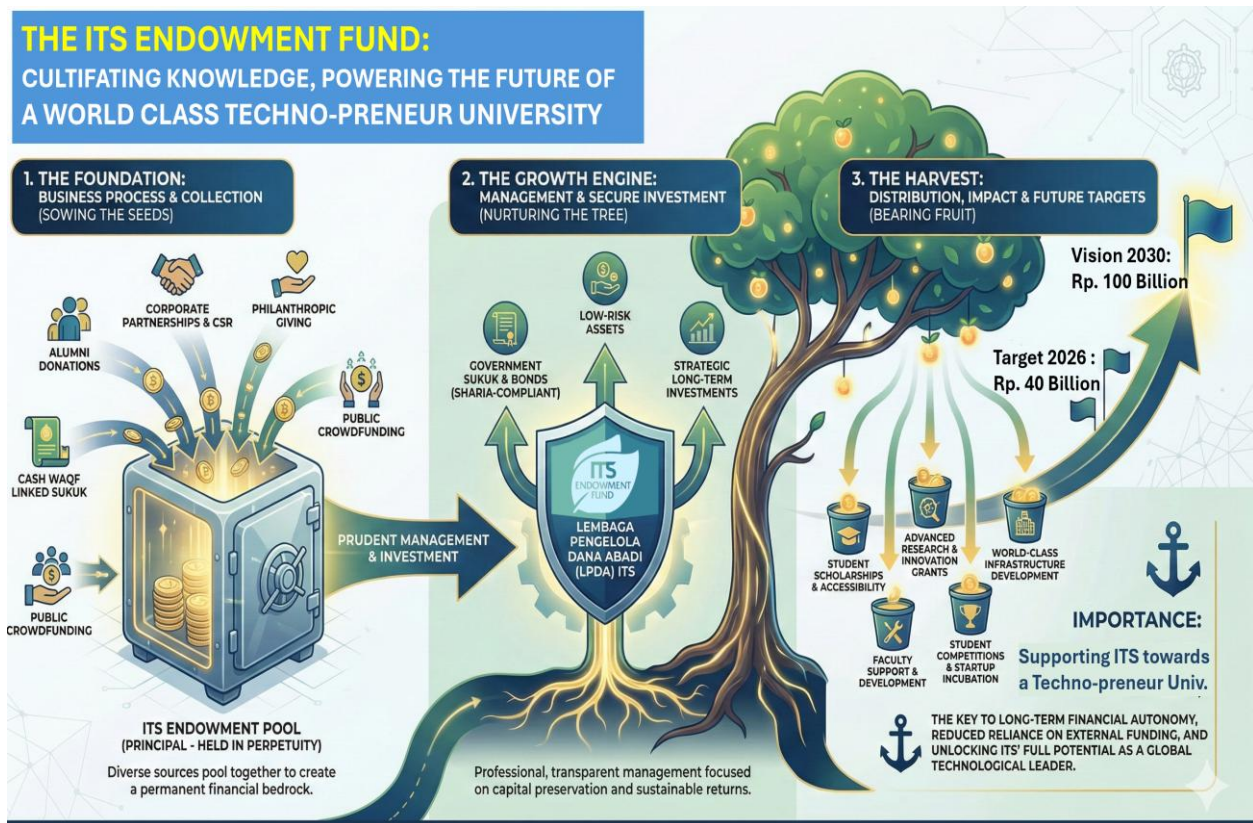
THE ITS ENDOWMENT FUND:
CULTIFATING KNOWLEDGE, POWERING THE FUTURE OF A WORLD CLASS TECHNO-PRENEUR UNIVERSITY

1. THE FOUNDATION:
BUSINESS PROCESS & COLLECTION
(SOWING THE SEEDS)

CORPORATE PARTNERSHIPS & CSR

PHILANTHROPIC GIVING

ALUMNI DONATIONS

PUBLIC CROWDFUNDING

CASH WAQF LINKED SUKUK

PUBLIC CROWDFUNDING

ITS ENDOWMENT POOL
(PRINCIPAL - HELD IN PERPETUITY)
Diverse sources pool together to create a permanent financial bedrock.

PRUDENT MANAGEMENT & INVESTMENT

2. THE GROWTH ENGINE:
MANAGEMENT & SECURE INVESTMENT
(NURTURING THE TREE)

LOW-RISK ASSETS

GOVERNMENT SUKUK & BONDS (SHARIA-COMPLIANT)

STRATEGIC LONG-TERM INVESTMENTS

ITS ENDOWMENT FUND
LEMBAGA PENGELOLA DANA ABADI (LPDA) ITS

Professional, transparent management focused on capital preservation and sustainable returns.

3. THE HARVEST:
DISTRIBUTION, IMPACT & FUTURE TARGETS
(BEARING FRUIT)

Vision 2030:
Rp. 100 Billion

Target 2026 :
Rp. 40 Billion

STUDENT SCHOLARSHIPS & ACCESSIBILITY

ADVANCED RESEARCH & INNOVATION GRANTS

WORLD-CLASS INFRASTRUCTURE DEVELOPMENT

FACULTY SUPPORT & DEVELOPMENT

STUDENT COMPETITIONS & STARTUP INCUBATION

IMPORTANCE:
Supporting ITS towards a Techno-preneur Univ.

THE KEY TO LONG-TERM FINANCIAL AUTONOMY, REDUCED RELIANCE ON EXTERNAL FUNDING, AND UNLOCKING ITS' FULL POTENTIAL AS A GLOBAL TECHNOLOGICAL LEADER.